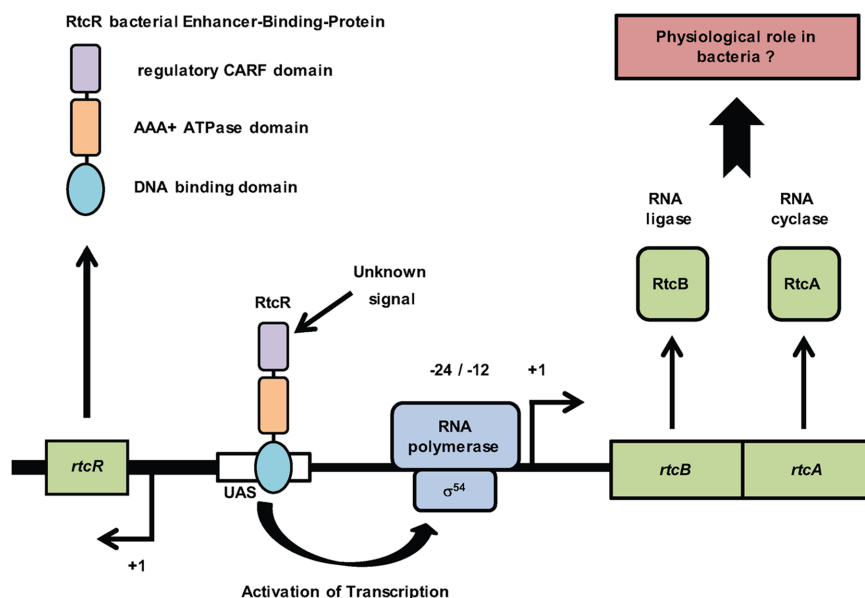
RtcR bacterial Enhancer-Binding-Protein

regulatory CARF domain

AAA+ ATPase domain

DNA binding domain

Physiological role in bacteria ?

RNA ligase

RNA cyclase

RtcB

RtcA

Unknown signal

RtcR

-24 / -12

+1

RNA polymerase

$\sigma^{54}$

rtcR

UAS

rtcB

rtcA

+1

Activation of Transcription